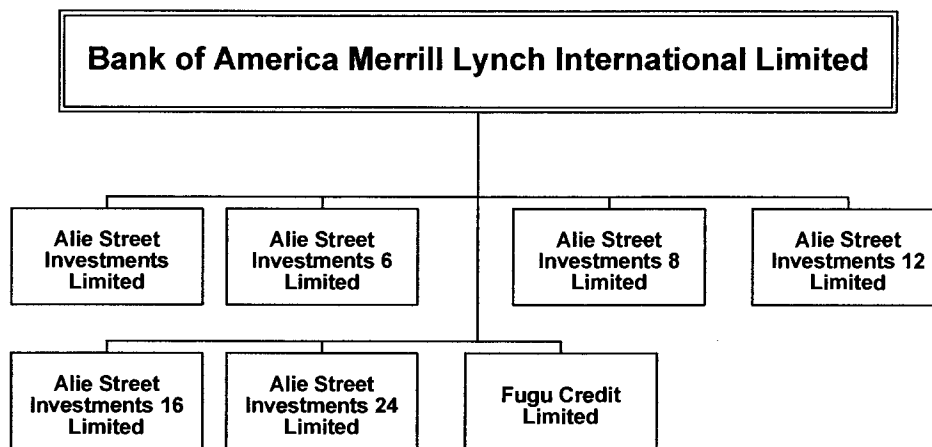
Bank of America Merrill Lynch International Limited

Alie Street Investments Limited

Alie Street Investments 6 Limited

Alie Street Investments 8 Limited

Alie Street Investments 12 Limited

Alie Street Investments 16 Limited

Alie Street Investments 24 Limited

Fugu Credit Limited